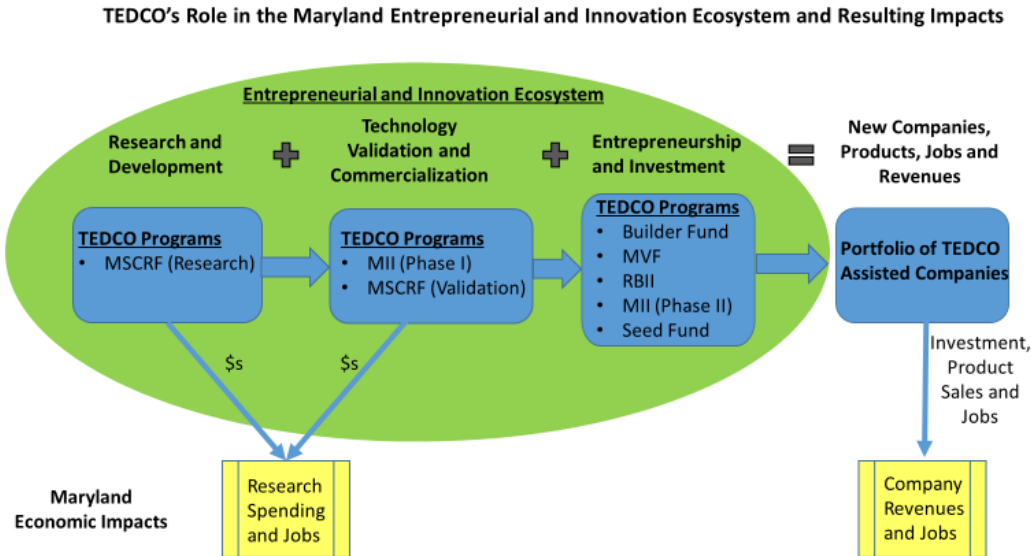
TEDCO's Role in the Maryland Entrepreneurial and Innovation Ecosystem and Resulting Impacts

Entrepreneurial and Innovation Ecosystem

Research and Development

Technology Validation and Commercialization

Entrepreneurship and Investment

New Companies, Products, Jobs and Revenues

TEDCO Programs
• MSCRF (Research)

TEDCO Programs
• MII (Phase I)
• MSCRF (Validation)

TEDCO Programs
• Builder Fund
• MVF
• RBII
• MII (Phase II)
• Seed Fund

Portfolio of TEDCO Assisted Companies

$s

$s

Investment, Product Sales and Jobs

Maryland Economic Impacts

Research Spending and Jobs

Company Revenues and Jobs